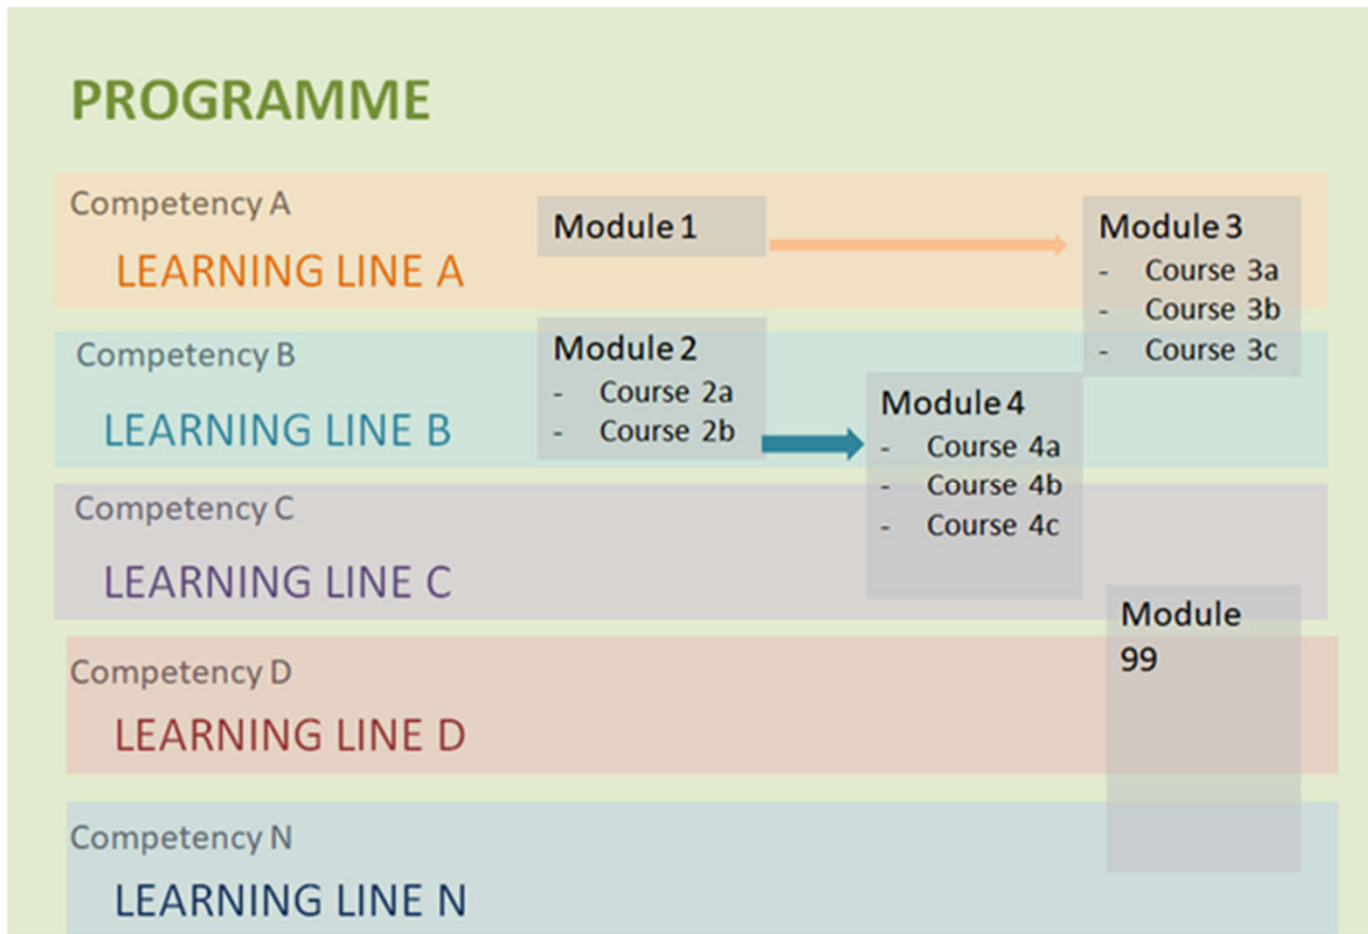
PROGRAMME

Competency A

LEARNING LINE A

Module 1

Module 3
- Course 3a
- Course 3b
- Course 3c

Competency B

LEARNING LINE B

Module 2
- Course 2a
- Course 2b

Module 4
- Course 4a
- Course 4b
- Course 4c

Competency C

LEARNING LINE C

Module 99

Competency D

LEARNING LINE D

Competency N

LEARNING LINE N